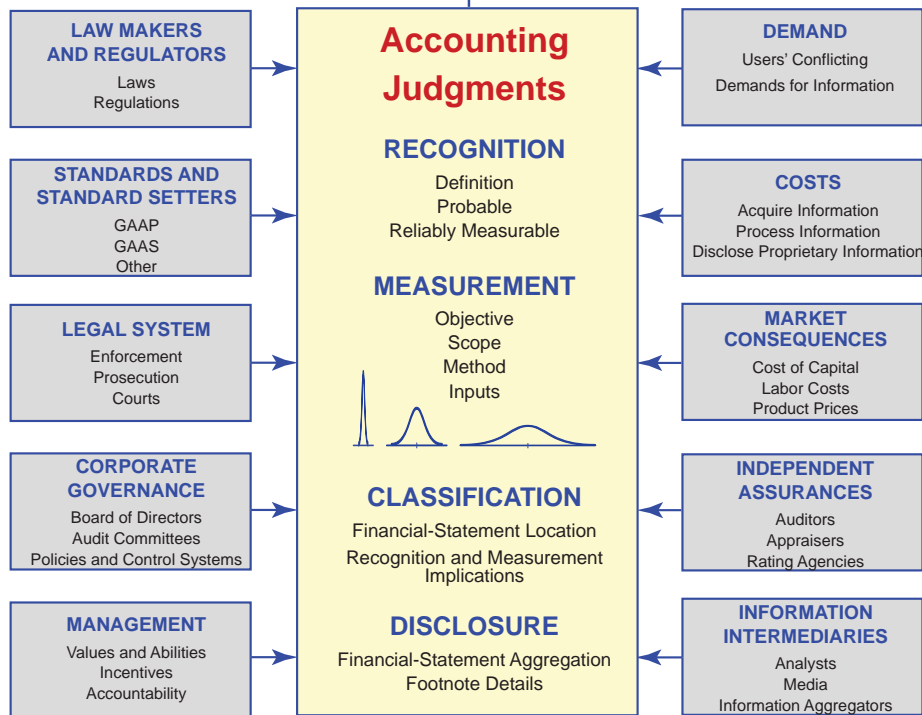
LAW MAKERS AND REGULATORS
Laws
Regulations

STANDARDS AND STANDARD SETTERS
GAAP
GAAS
Other

LEGAL SYSTEM
Enforcement
Prosecution
Courts

CORPORATE GOVERNANCE
Board of Directors
Audit Committees
Policies and Control Systems

MANAGEMENT
Values and Abilities
Incentives
Accountability

Accounting Judgments

RECOGNITION
Definition
Probable
Reliably Measurable

MEASUREMENT
Objective
Scope
Method
Inputs

CLASSIFICATION
Financial-Statement Location
Recognition and Measurement Implications

DISCLOSURE
Financial-Statement Aggregation
Footnote Details

DEMAND
Users' Conflicting
Demands for Information

COSTS
Acquire Information
Process Information
Disclose Proprietary Information

MARKET CONSEQUENCES
Cost of Capital
Labor Costs
Product Prices

INDEPENDENT ASSURANCES
Auditors
Appraisers
Rating Agencies

INFORMATION INTERMEDIARIES
Analysts
Media
Information Aggregators